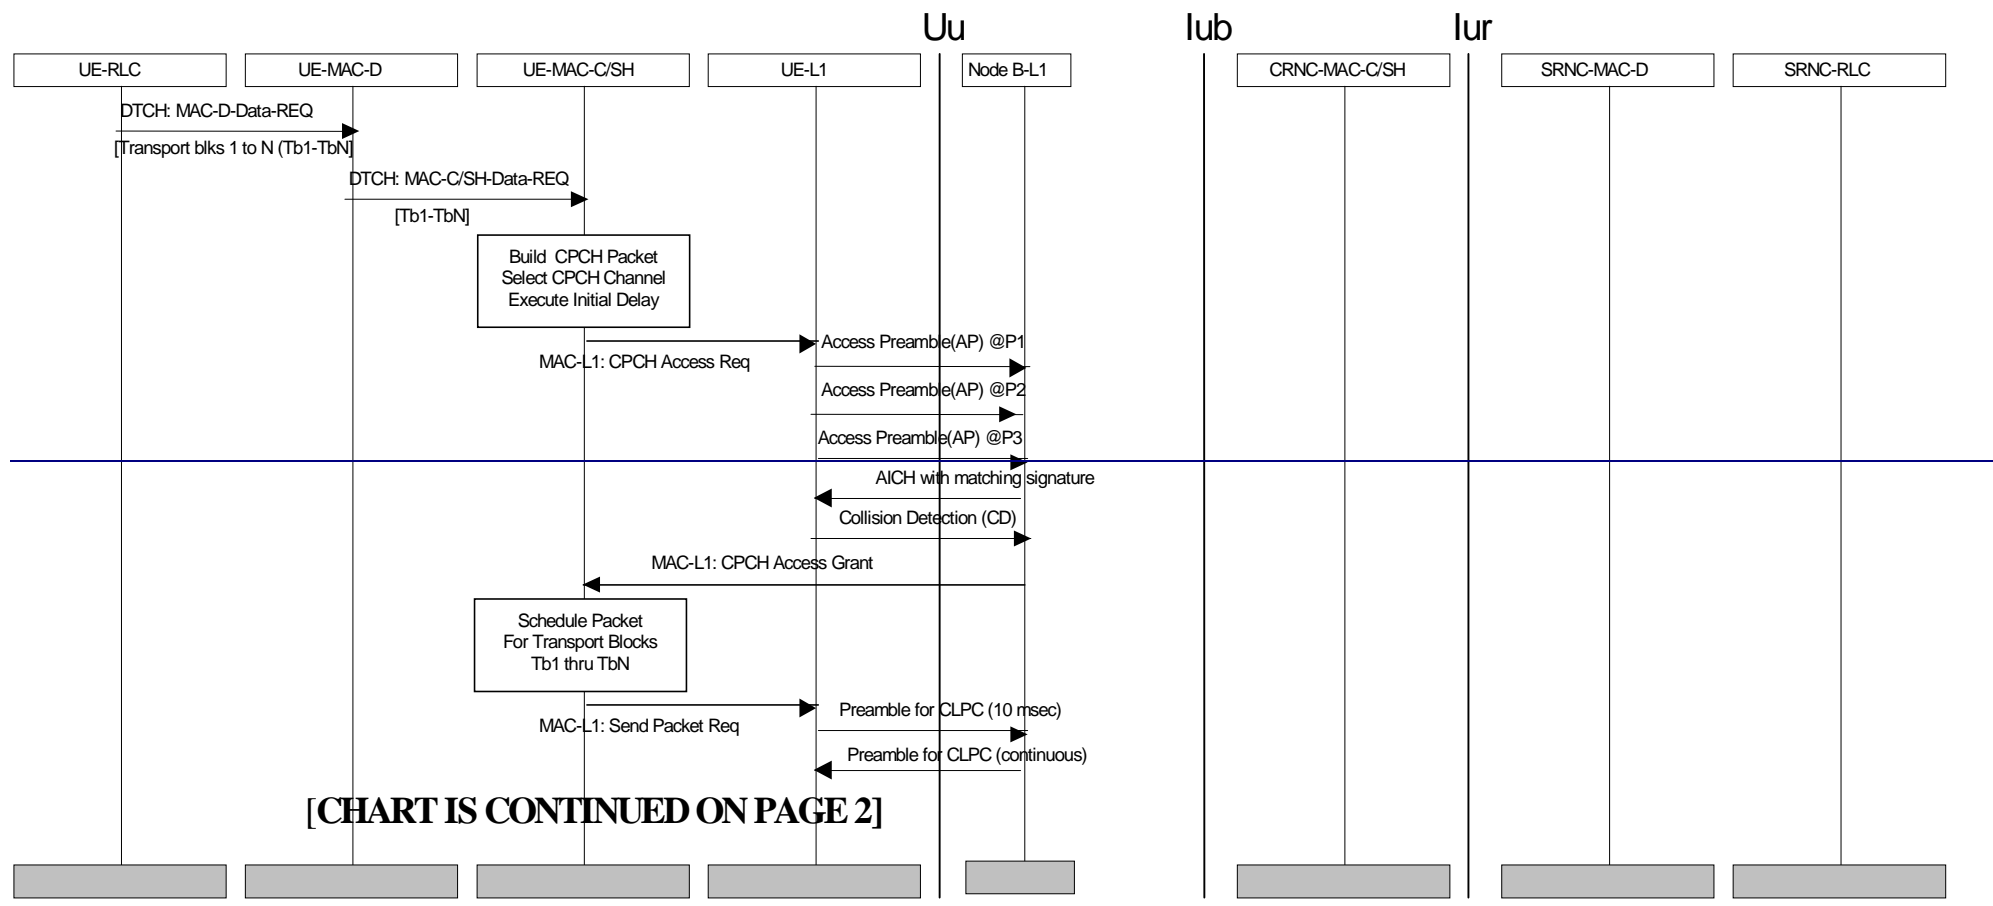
Uu

Iub

Iur

UE-RLC

UE-MAC-D

UE-MAC-C/SH

UE-L1

Node B-L1

CRNC-MAC-C/SH

SRNC-MAC-D

SRNC-RLC

DTCH: MAC-D-Data-REQ

[Transport blks 1 to N (Tb1-TbN]

DTCH: MAC-C/SH-Data-REQ

[Tb1-TbN]

Build CPCH Packet
Select CPCH Channel
Execute Initial Delay

Access Preamble(AP) @P1

MAC-L1: CPCH Access Req

Access Preamble(AP) @P2

Access Preamble(AP) @P3

AICH with matching signature

Collision Detection (CD)

MAC-L1: CPCH Access Grant

Schedule Packet
For Transport Blocks
Tb1 thru TbN

Preamble for CLPC (10 msec)

MAC-L1: Send Packet Req

Preamble for CLPC (continuous)

[CHART IS CONTINUED ON PAGE 2]